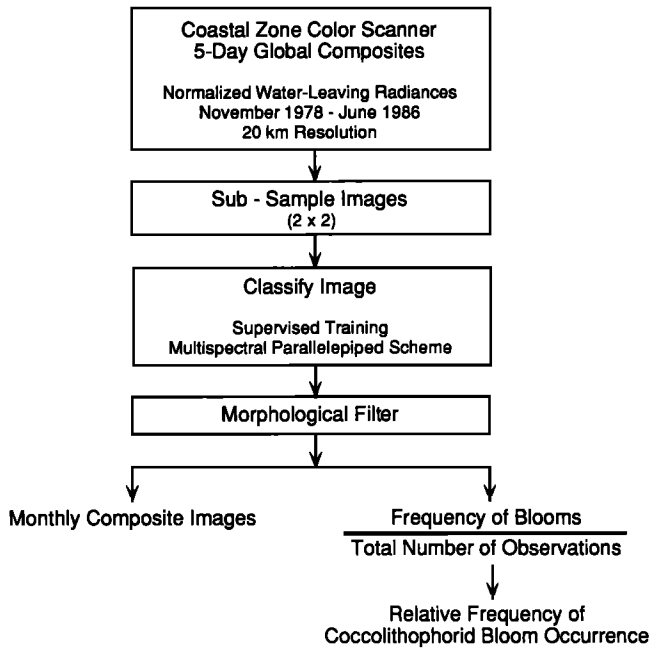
Coastal Zone Color Scanner
5-Day Global Composites

Normalized Water-Leaving Radiances
November 1978 - June 1986
20 km Resolution

Sub - Sample Images
(2 x 2)

Classify Image

Supervised Training
Multispectral Parallelepiped Scheme

Morphological Filter

Monthly Composite Images

$\frac{\text{Frequency of Blooms}}{\text{Total Number of Observations}}$

Relative Frequency of
Coccolithophorid Bloom Occurrence